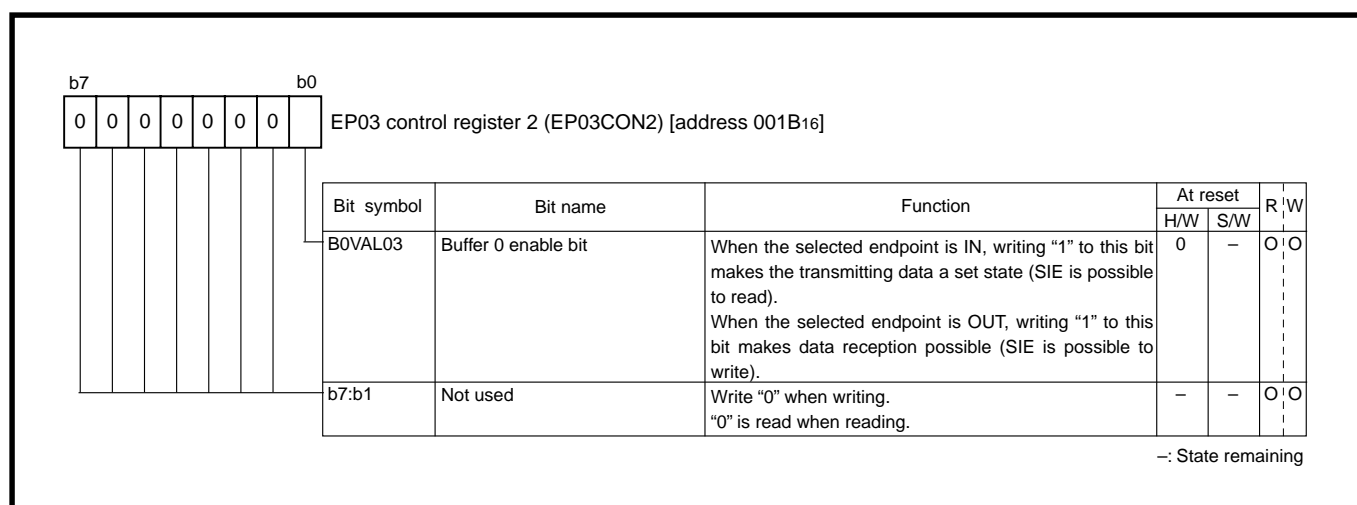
b7 b0

| 0 | 0 | 0 | 0 | 0 | 0 | 0 | |
|---|---|---|---|---|---|---|---|

EP03 control register 2 (EP03CON2) [address 001B$_{16}$]

| Bit symbol | Bit name | Function | At reset H/W | At reset S/W | R | W |
|---|---|---|---|---|---|---|
| B0VAL03 | Buffer 0 enable bit | When the selected endpoint is IN, writing "1" to this bit makes the transmitting data a set state (SIE is possible to read). When the selected endpoint is OUT, writing "1" to this bit makes data reception possible (SIE is possible to write). | 0 | – | O | O |
| b7:b1 | Not used | Write "0" when writing. "0" is read when reading. | – | – | O | O |

–: State remaining